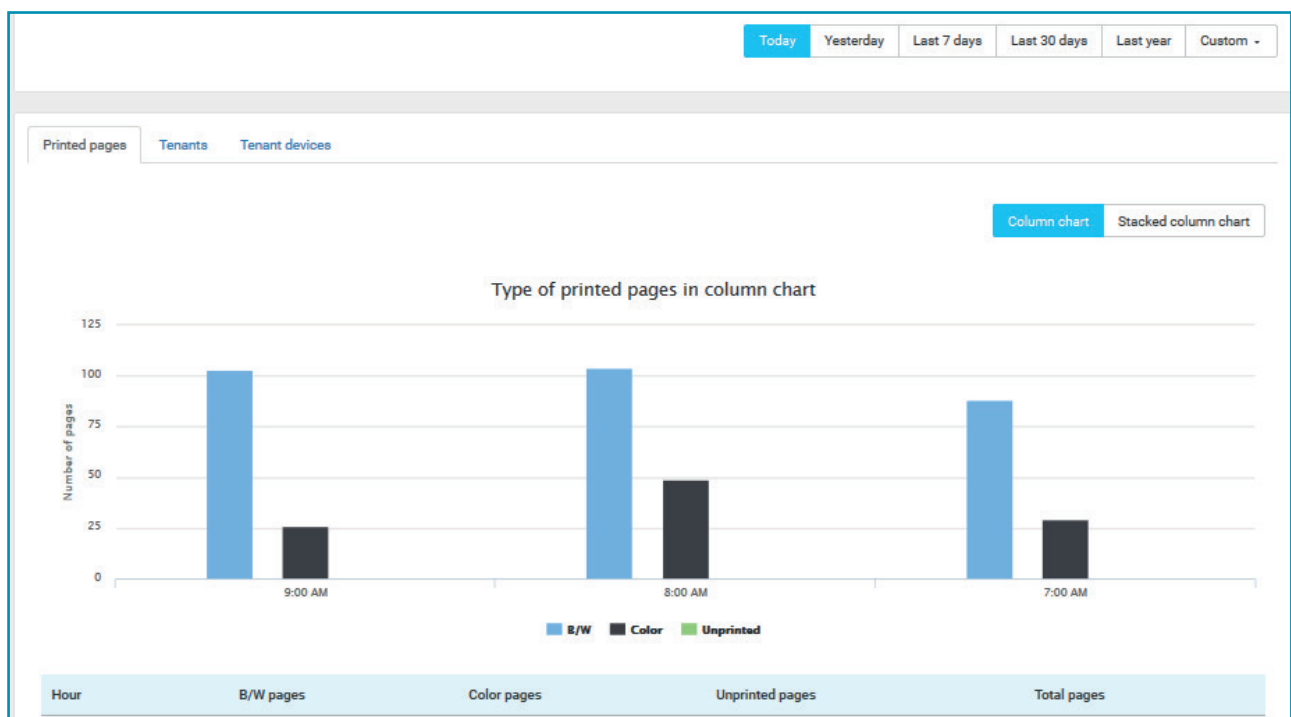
Today Yesterday Last 7 days Last 30 days Last year Custom

Printed pages Tenants Tenant devices

Column chart Stacked column chart

Type of printed pages in column chart

Number of pages

125
100
75
50
25
0

9:00 AM 8:00 AM 7:00 AM

B/W Color Unprinted

| Hour | B/W pages | Color pages | Unprinted pages | Total pages |
|---|---|---|---|---|